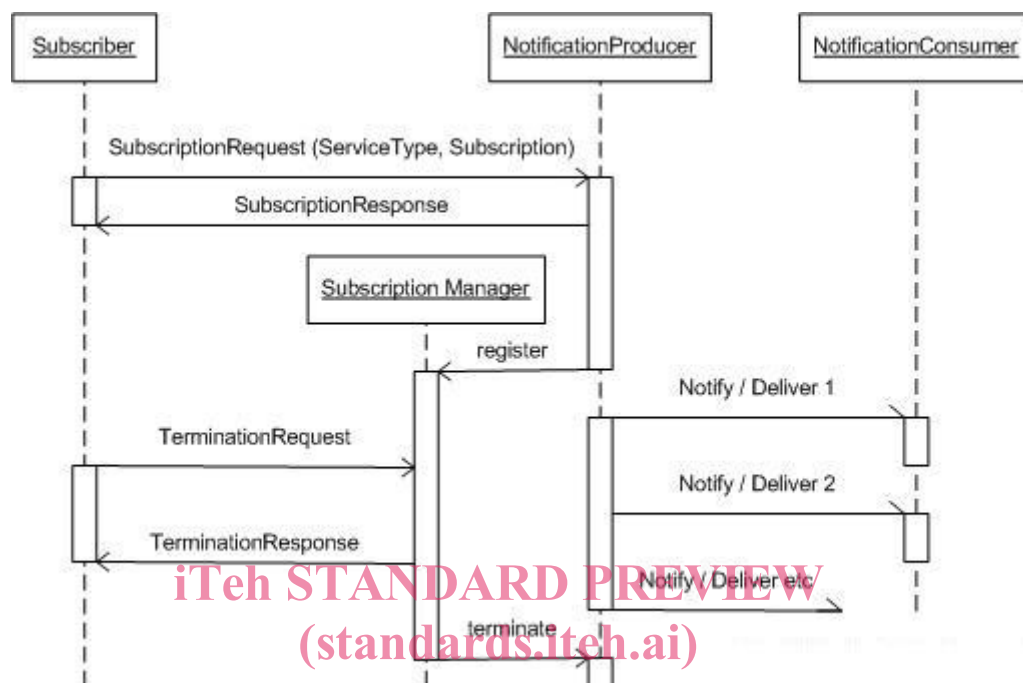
Subscriber

NotificationProducer

NotificationConsumer

SubscriptionRequest (ServiceType, Subscription)

SubscriptionResponse

Subscription Manager

register

Notify / Deliver 1

TerminationRequest

Notify / Deliver 2

TerminationResponse

Notify / Deliver etc

terminate

iTeh STANDARD PREVIEW
(standards.iteh.ai)